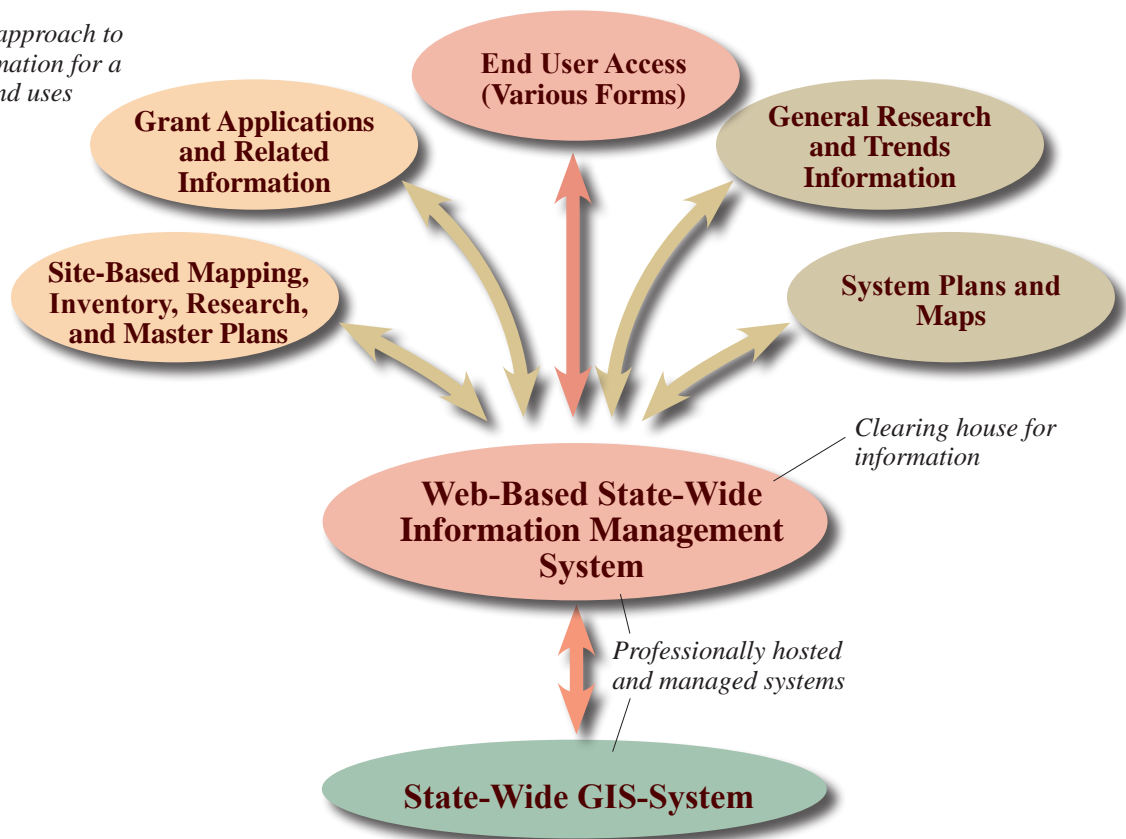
approach to
mation for a
nd uses

End User Access
(Various Forms)

Grant Applications
and Related
Information

General Research
and Trends
Information

Site-Based Mapping,
Inventory, Research,
and Master Plans

System Plans and
Maps

Clearing house for
information

Web-Based State-Wide
Information Management
System

Professionally hosted
and managed systems

State-Wide GIS-System